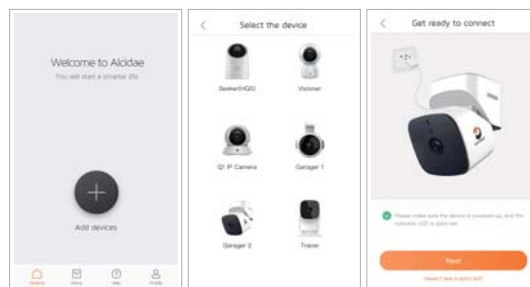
Welcome to Alcidae
You will start a smarter life

+

Add devices

Home Store Help Profile

<
Select the device

Seeker(HQ5)
Visioner
Q1 IP Camera
Garager 1
Garager 2
Tracer

<
Get ready to connect

Please make sure the device is powered up, and the indicator LED is quick red

Next

Haven't see a quick red?